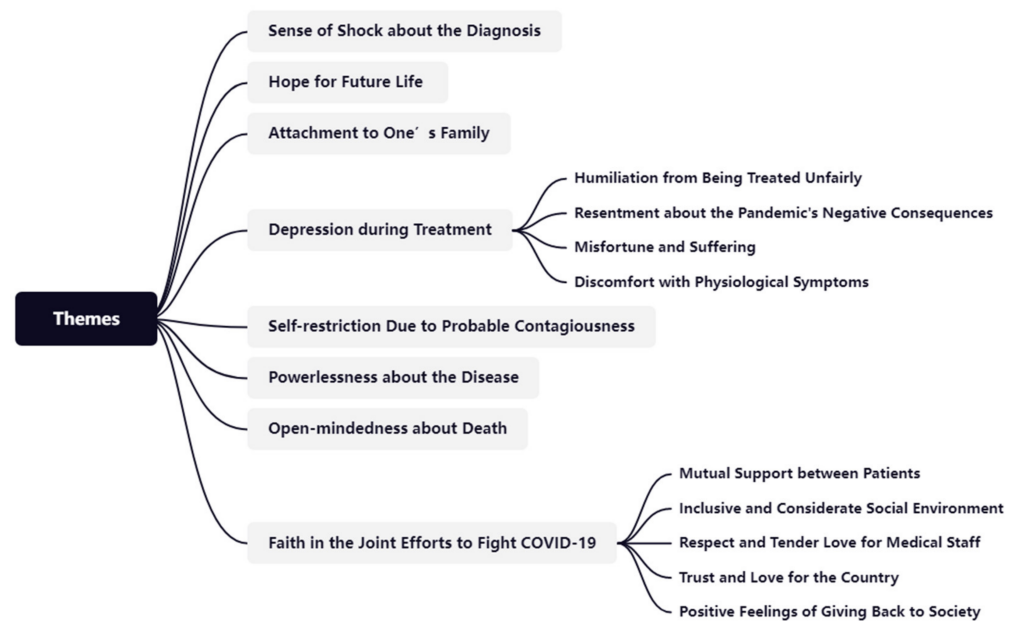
Themes

Sense of Shock about the Diagnosis

Hope for Future Life

Attachment to One´s Family

Depression during Treatment

Humiliation from Being Treated Unfairly

Resentment about the Pandemic's Negative Consequences

Misfortune and Suffering

Discomfort with Physiological Symptoms

Self-restriction Due to Probable Contagiousness

Powerlessness about the Disease

Open-mindedness about Death

Faith in the Joint Efforts to Fight COVID-19

Mutual Support between Patients

Inclusive and Considerate Social Environment

Respect and Tender Love for Medical Staff

Trust and Love for the Country

Positive Feelings of Giving Back to Society